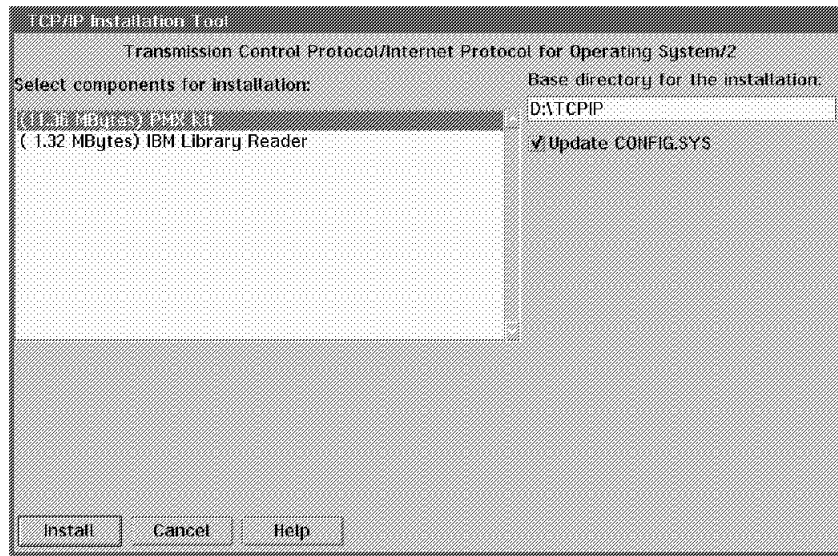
TCP/IP Installation Tool

Transmission Control Protocol/Internet Protocol for Operating System/2

Select components for installation:

(11.36 MBytes) PMX Kit
( 1.32 MBytes) IBM Library Reader

Base directory for the installation:

D:\TCPIP

Update CONFIG.SYS

Install
Cancel
Help